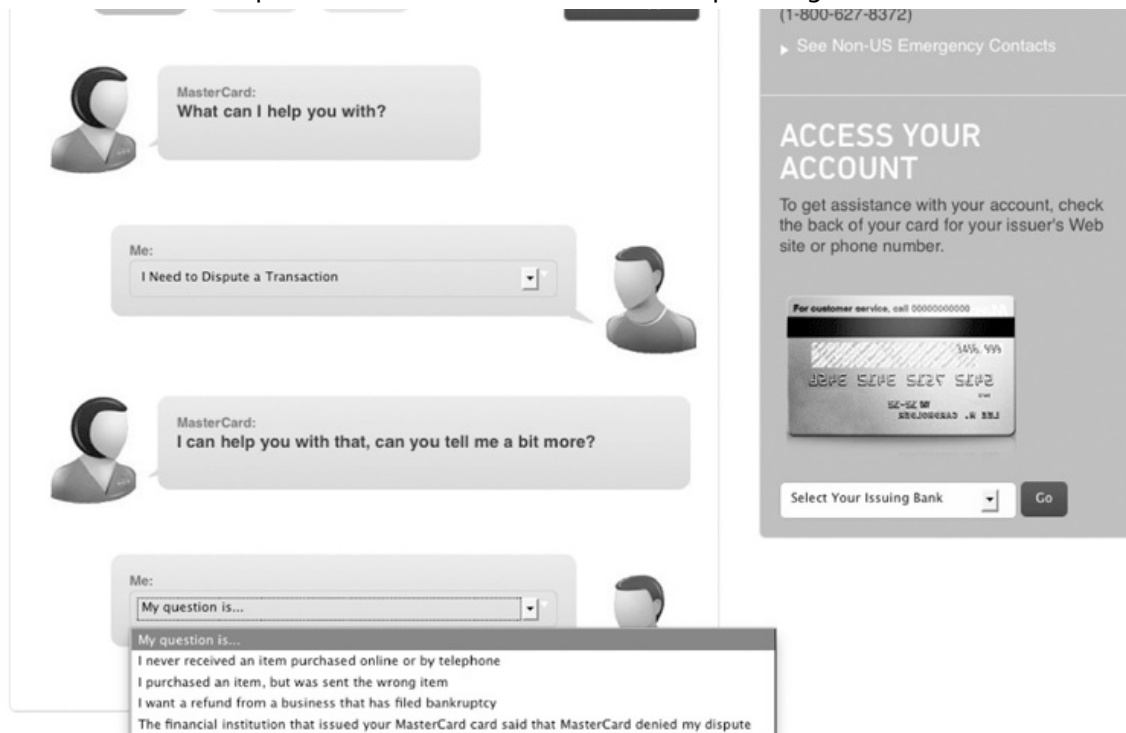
(1-800-627-8372)

See Non-US Emergency Contacts

MasterCard:
What can I help you with?

Me:
I Need to Dispute a Transaction

MasterCard:
I can help you with that, can you tell me a bit more?

Me:
My question is...

My question is...
I never received an item purchased online or by telephone
I purchased an item, but was sent the wrong item
I want a refund from a business that has filed bankruptcy
The financial institution that issued your MasterCard card said that MasterCard denied my dispute

ACCESS YOUR ACCOUNT

To get assistance with your account, check the back of your card for your issuer's Web site or phone number.

For customer service, call 00000000000

Select Your Issuing Bank

Go